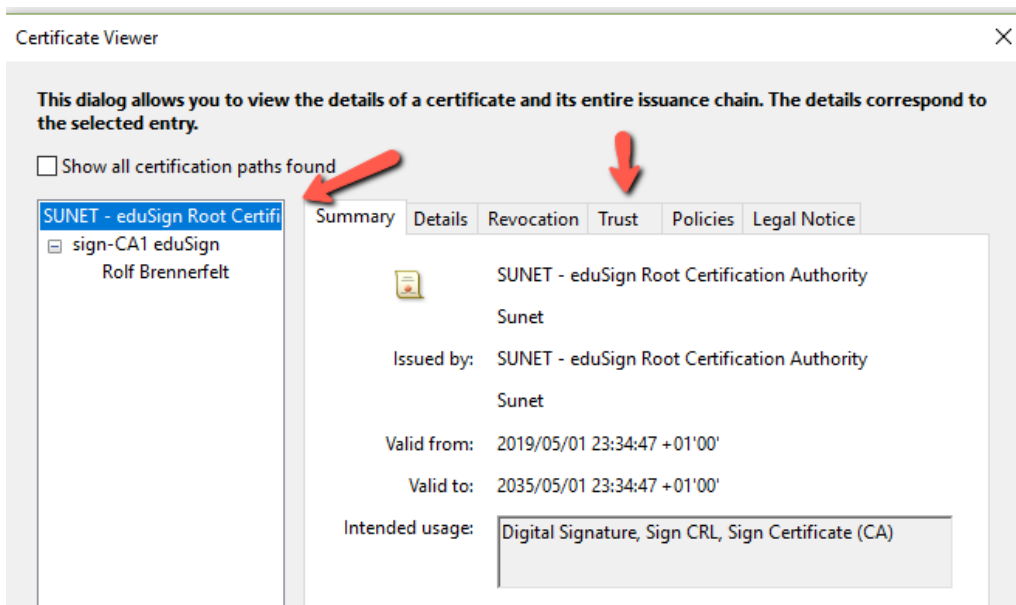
Certificate Viewer

This dialog allows you to view the details of a certificate and its entire issuance chain. The details correspond to the selected entry.

Show all certification paths found

SUNET - eduSign Root Certifi
sign-CA1 eduSign
Rolf Brennerfelt

Summary | Details | Revocation | Trust | Policies | Legal Notice

SUNET - eduSign Root Certification Authority
Sunet

Issued by: SUNET - eduSign Root Certification Authority
Sunet

Valid from: 2019/05/01 23:34:47 +01'00'

Valid to: 2035/05/01 23:34:47 +01'00'

Intended usage: Digital Signature, Sign CRL, Sign Certificate (CA)